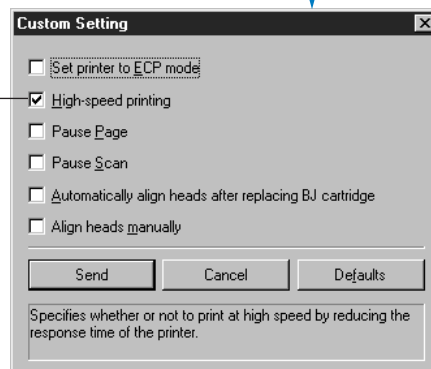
Custom Setting

☐ Set printer to ECP mode

☑ High-speed printing

☐ Pause Page

☐ Pause Scan

☐ Automatically align heads after replacing BJ cartridge

☐ Align heads manually

Send

Cancel

Defaults

Specifies whether or not to print at high speed by reducing the response time of the printer.